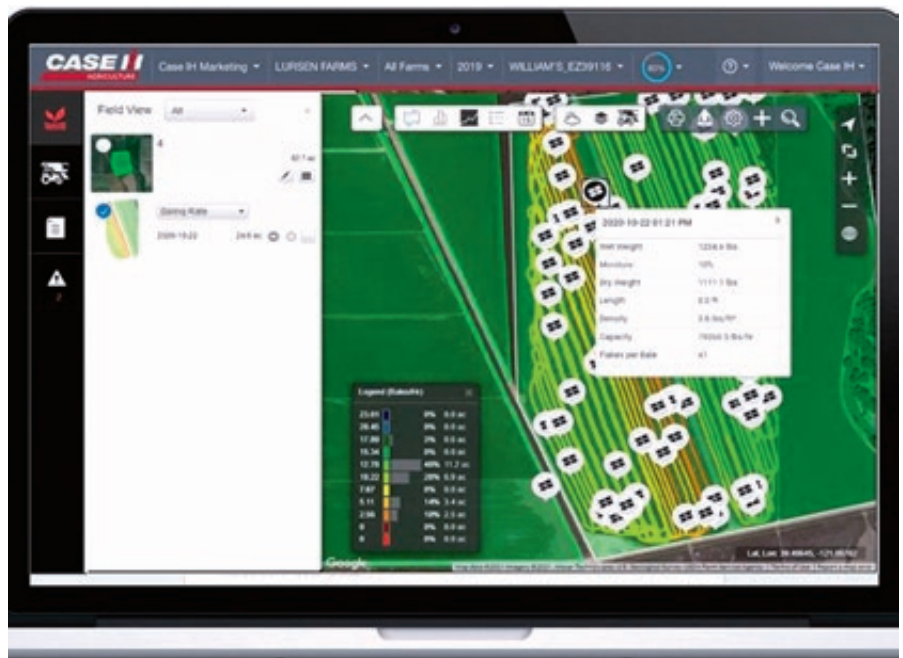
CASE IH AGRICULTURE

Case IH Marketing ▾ LURSEN FARMS ▾ All Farms ▾ 2019 ▾ WILLIAM'S_EZ39116 ▾ ▾ ? ▾ Welcome Case IH ▾

Field View All

4

Baling Rate

2020-10-22

2020-10-22 01:21 PM

Wet Weight 1234.6 lbs
Moisture 10%
Dry Weight 1111.1 lbs
Length 8.0 ft
Density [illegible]
Capacity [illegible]
Flakes per Bale 41

Legend (Bales/hr)

| | | |
|---|---|---|
| 23.81 | 0% | 0.0 ac |
| 20.40 | 0% | 0.0 ac |
| 17.00 | 0% | 0.0 ac |
| 15.34 | 0% | 0.0 ac |
| 12.78 | 40% | 11.2 ac |
| 10.22 | 20% | 5.9 ac |
| 7.67 | 0% | 0.0 ac |
| 5.11 | 14% | 3.4 ac |
| 2.56 | 10% | 2.5 ac |
| 0 | 0% | 0.0 ac |
| 0 | 0% | 0.0 ac |

Google

Lat, Lon: 38.49645, -121.05702